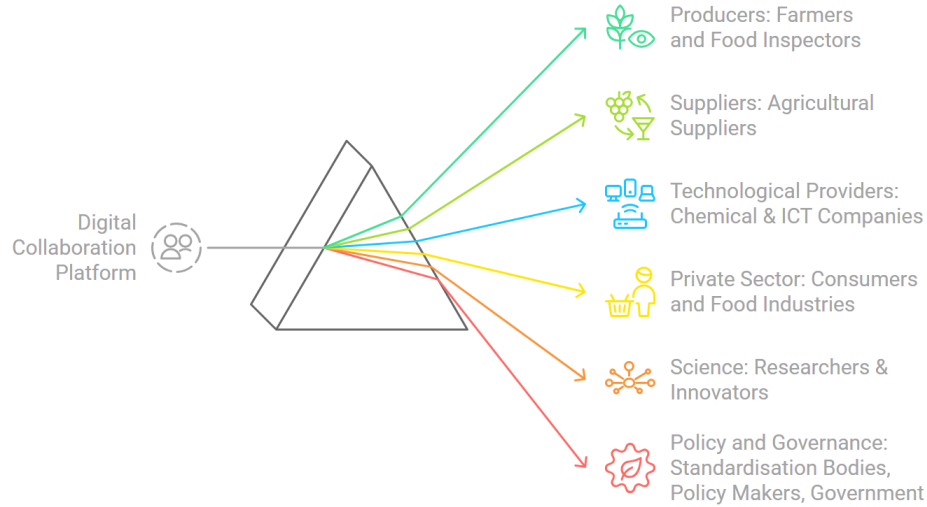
Digital Collaboration Platform

Producers: Farmers and Food Inspectors

Suppliers: Agricultural Suppliers

Technological Providers: Chemical & ICT Companies

Private Sector: Consumers and Food Industries

Science: Researchers & Innovators

Policy and Governance: Standardisation Bodies, Policy Makers, Government